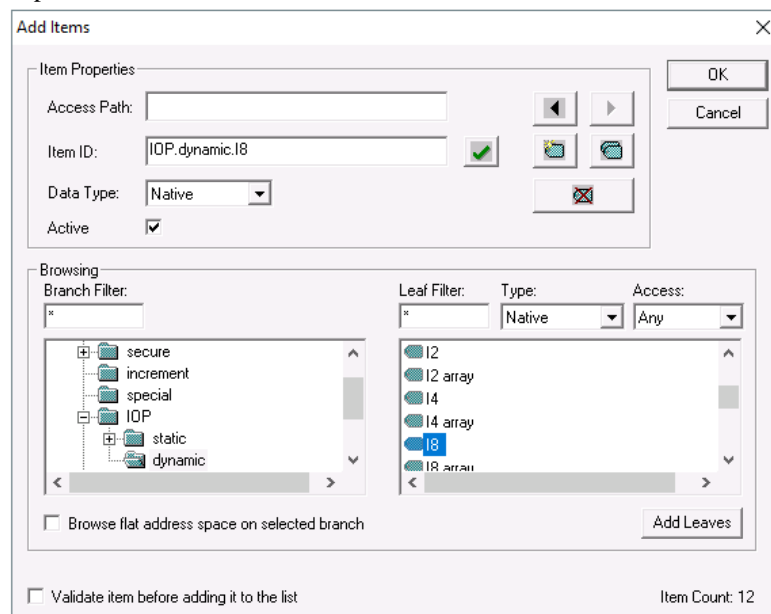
Add Items

Item Properties

Access Path:

Item ID: IOP.dynamic.I8

Data Type: Native

Active

OK

Cancel

Browsing

Branch Filter:

*

secure

increment

special

IOP

static

dynamic

Leaf Filter:

*

Type:

Native

Access:

Any

I2

I2 array

I4

I4 array

I8

I8 array

Browse flat address space on selected branch

Add Leaves

Validate item before adding it to the list

Item Count: 12